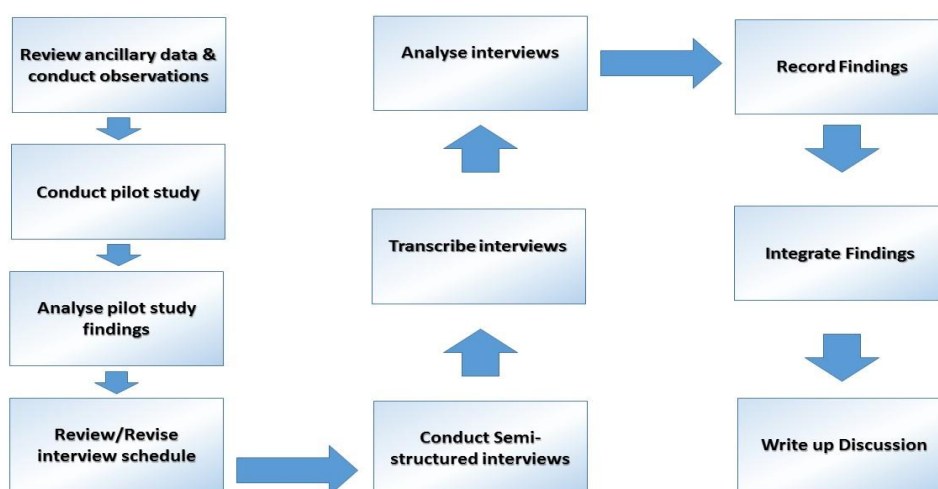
Review ancillary data & conduct observations

Conduct pilot study

Analyse pilot study findings

Review/Revise interview schedule

Conduct Semi-structured interviews

Transcribe interviews

Analyse interviews

Record Findings

Integrate Findings

Write up Discussion